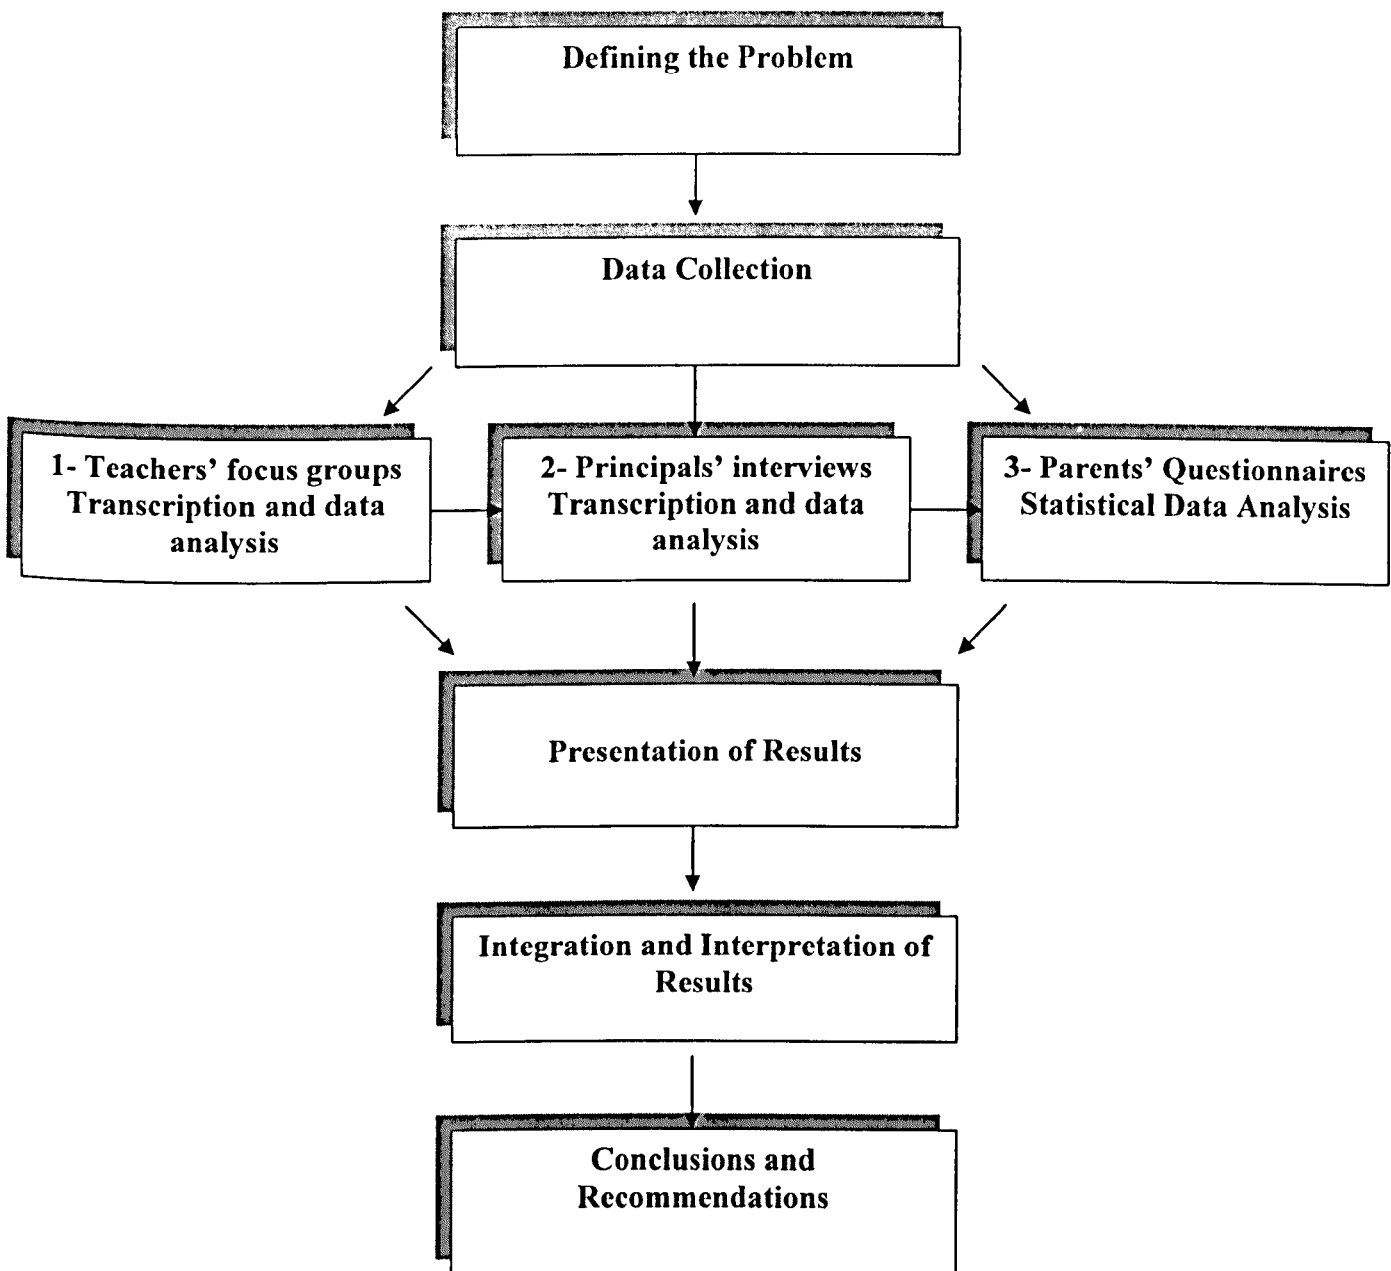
Defining the Problem

Data Collection

1- Teachers' focus groups Transcription and data analysis

2- Principals' interviews Transcription and data analysis

3- Parents' Questionnaires Statistical Data Analysis

Presentation of Results

Integration and Interpretation of Results

Conclusions and Recommendations